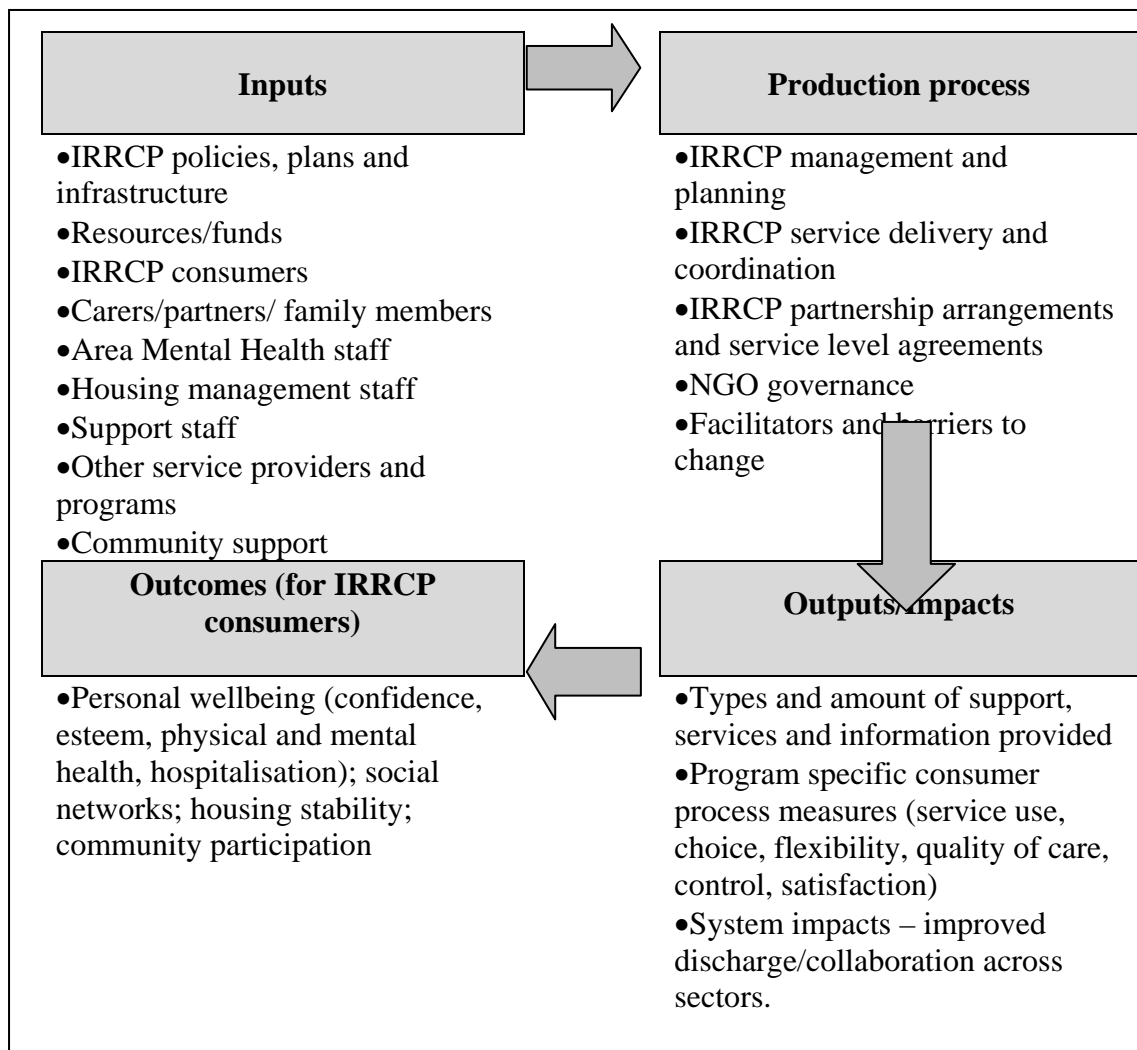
Inputs

•IRRCP policies, plans and infrastructure
•Resources/funds
•IRRCP consumers
•Carers/partners/ family members
•Area Mental Health staff
•Housing management staff
•Support staff
•Other service providers and programs
•Community support

Production process

•IRRCP management and planning
•IRRCP service delivery and coordination
•IRRCP partnership arrangements and service level agreements
•NGO governance
•Facilitators and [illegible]rriers to change

Outputs/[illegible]mpacts

•Types and amount of support, services and information provided
•Program specific consumer process measures (service use, choice, flexibility, quality of care, control, satisfaction)
•System impacts – improved discharge/collaboration across sectors.

Outcomes (for IRRCP consumers)

•Personal wellbeing (confidence, esteem, physical and mental health, hospitalisation); social networks; housing stability; community participation